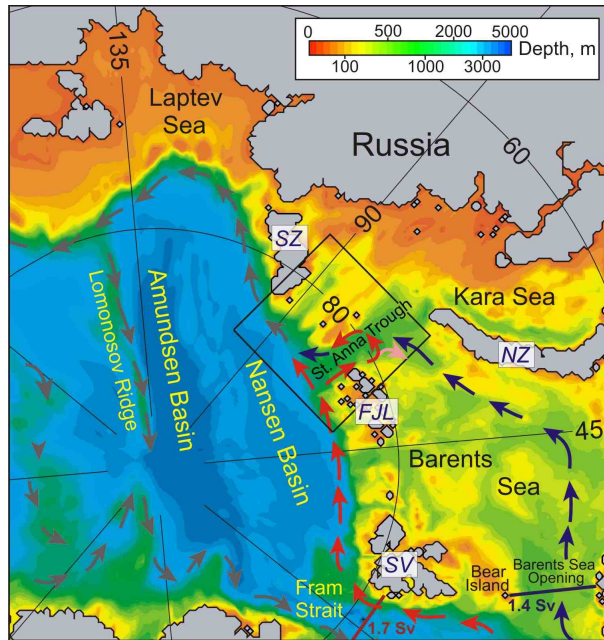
0 500 2000 5000
100 1000 3000 Depth, m

135
Laptev Sea
Russia
60
90
SZ
80
Kara Sea
St. Anna Trough
NZ
Lomonosov Ridge
Amundsen Basin
Nansen Basin
FJL
45
Barents Sea
SV
Fram Strait
Bear Island
Barents Sea Opening
1.4 Sv
1.7 Sv